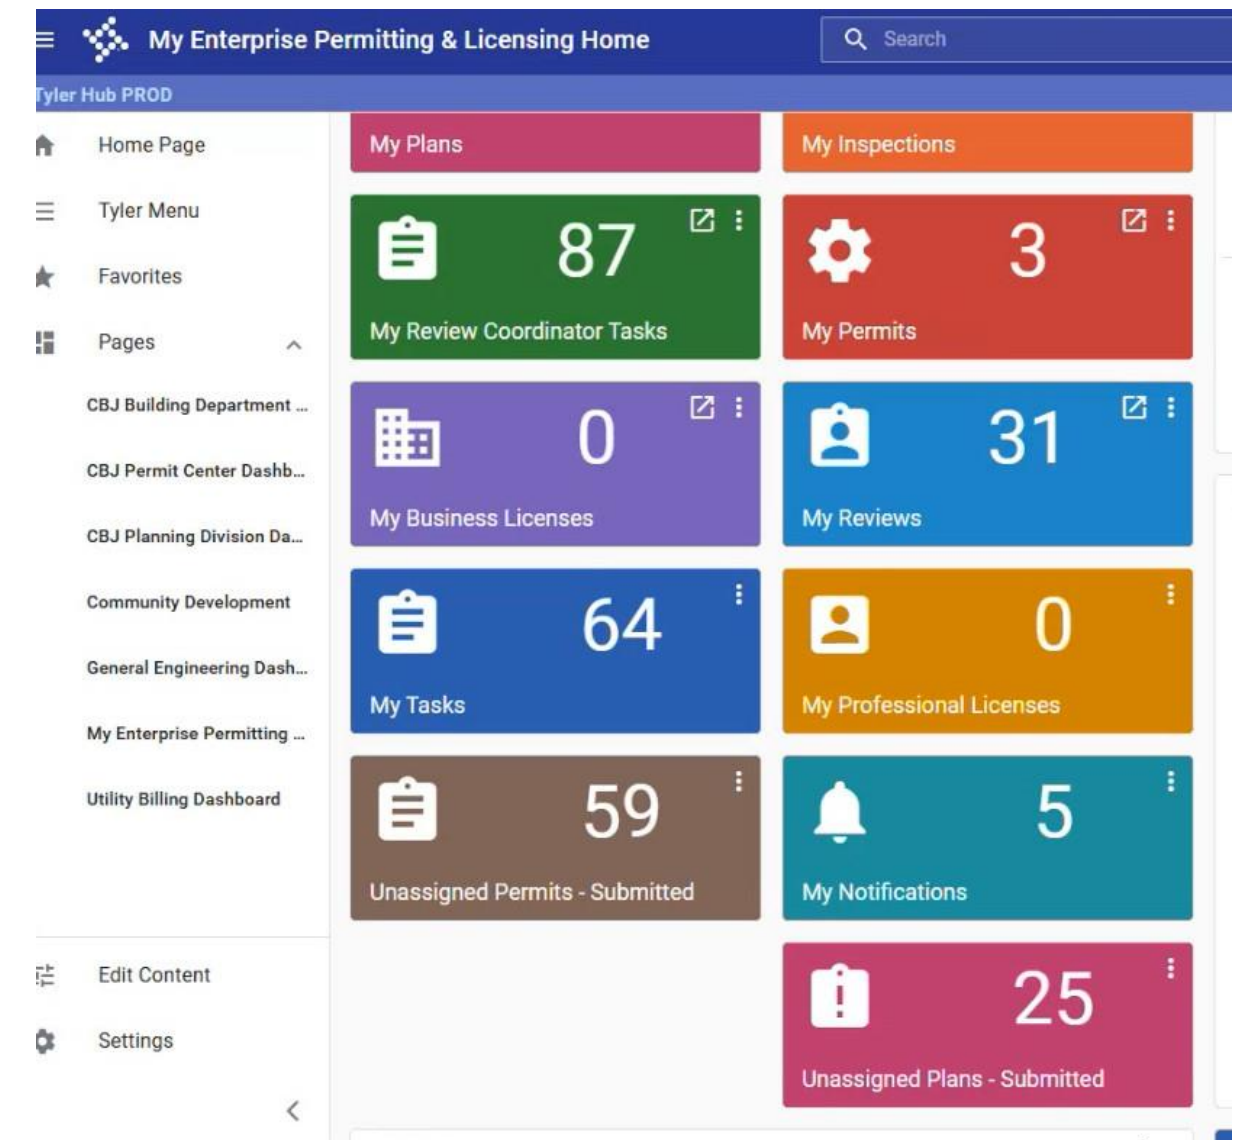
My Enterprise Permitting & Licensing Home

Search

Tyler Hub PROD

Home Page

Tyler Menu

Favorites

Pages

CBJ Building Department ...

CBJ Permit Center Dashb...

CBJ Planning Division Da...

Community Development

General Engineering Dash...

My Enterprise Permitting ...

Utility Billing Dashboard

Edit Content

Settings

My Plans

My Inspections

87

My Review Coordinator Tasks

3

My Permits

0

My Business Licenses

31

My Reviews

64

My Tasks

0

My Professional Licenses

59

Unassigned Permits - Submitted

5

My Notifications

25

Unassigned Plans - Submitted